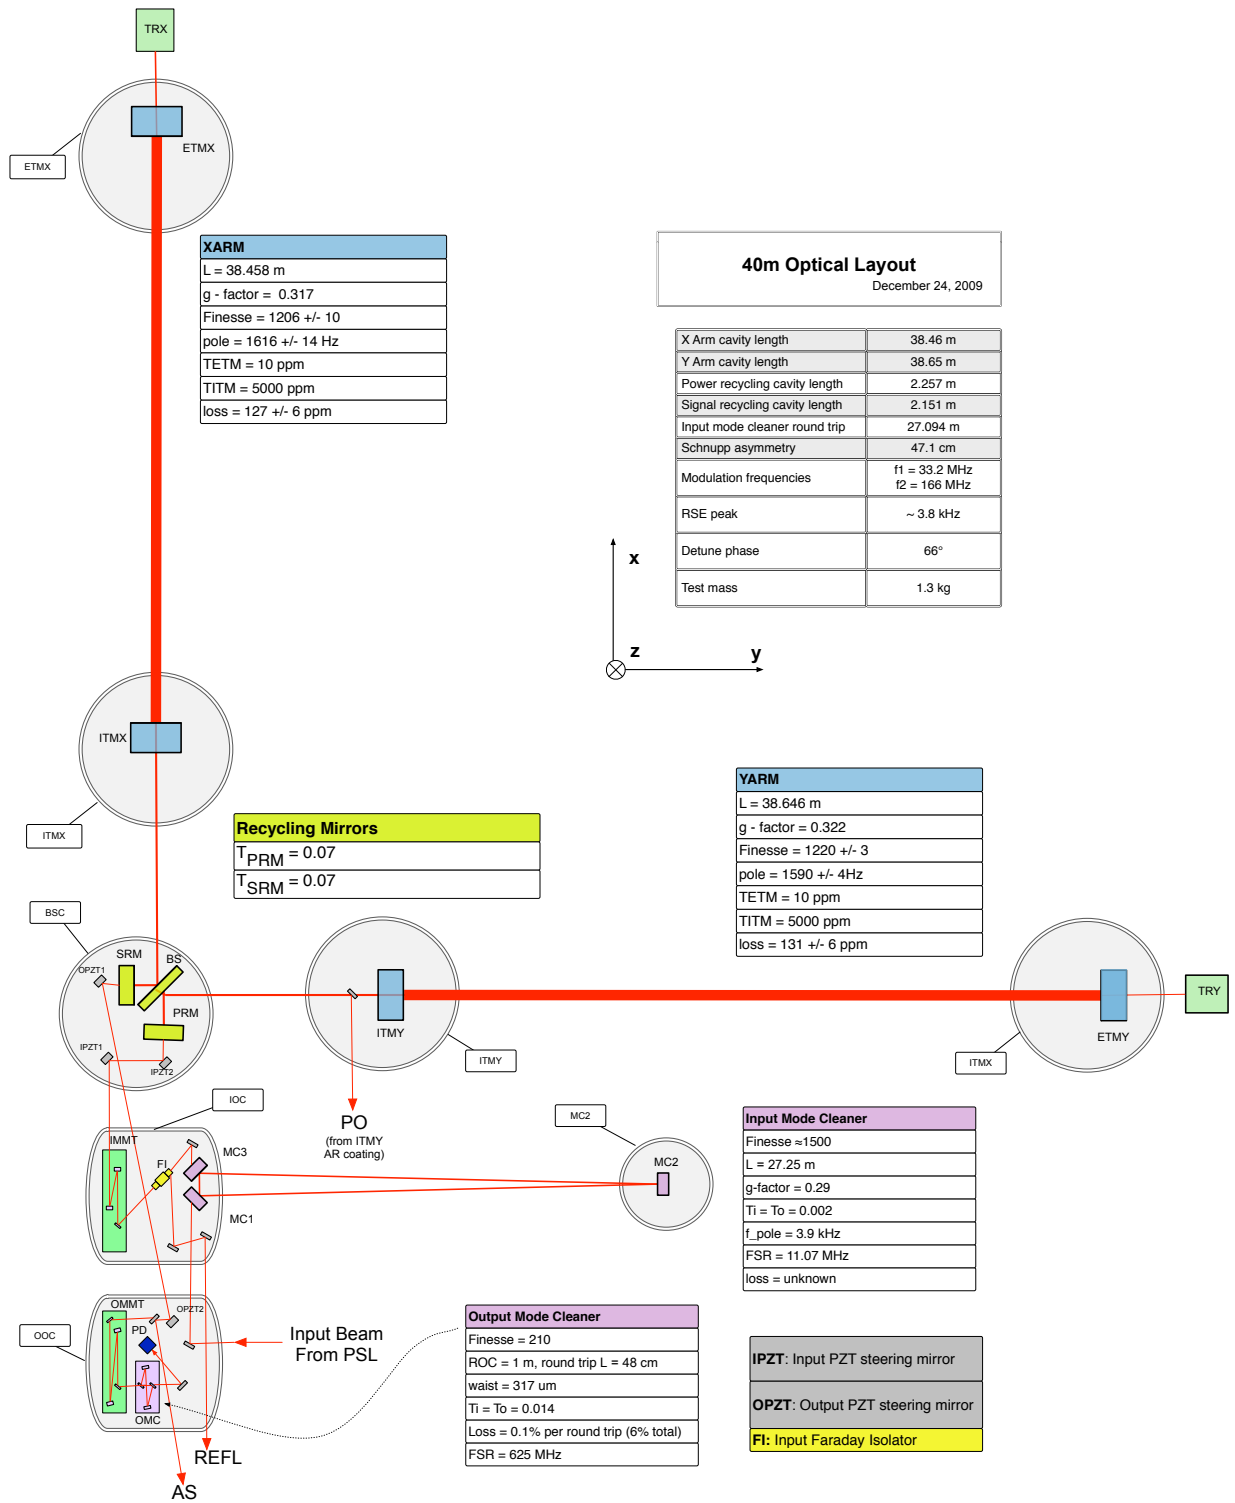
TRX

ETMX

ETMX

| XARM |
|---|
| L = 38.458 m |
| g - factor = 0.317 |
| Finesse = 1206 +/- 10 |
| pole = 1616 +/- 14 Hz |
| TETM = 10 ppm |
| TITM = 5000 ppm |
| loss = 127 +/- 6 ppm |

40m Optical Layout
December 24, 2009

| X Arm cavity length | 38.46 m |
|---|---|
| Y Arm cavity length | 38.65 m |
| Power recycling cavity length | 2.257 m |
| Signal recycling cavity length | 2.151 m |
| Input mode cleaner round trip | 27.094 m |
| Schnupp asymmetry | 47.1 cm |
| Modulation frequencies | f1 = 33.2 MHz f2 = 166 MHz |
| RSE peak | ~ 3.8 kHz |
| Detune phase | 66° |
| Test mass | 1.3 kg |

x
z
y

ITMX

ITMX

| Recycling Mirrors |
|---|
| $T_{PRM}$ = 0.07 |
| $T_{SRM}$ = 0.07 |

| YARM |
|---|
| L = 38.646 m |
| g - factor = 0.322 |
| Finesse = 1220 +/- 3 |
| pole = 1590 +/- 4Hz |
| TETM = 10 ppm |
| TITM = 5000 ppm |
| loss = 131 +/- 6 ppm |

BSC
SRM
BS
OPZT1
PRM
IPZT1
IPZT2
ITMY
ITMY
ETMY
ITMX
TRY

IOC
PO
(from ITMY AR coating)
MC2
MC2
IMMT
FI
MC3
MC1

| Input Mode Cleaner |
|---|
| Finesse ≈1500 |
| L = 27.25 m |
| g-factor = 0.29 |
| Ti = To = 0.002 |
| f_pole = 3.9 kHz |
| FSR = 11.07 MHz |
| loss = unknown |

OOC
OMMT
OPZT2
PD
OMC
Input Beam From PSL

| Output Mode Cleaner |
|---|
| Finesse = 210 |
| ROC = 1 m, round trip L = 48 cm |
| waist = 317 um |
| Ti = To = 0.014 |
| Loss = 0.1% per round trip (6% total) |
| FSR = 625 MHz |

IPZT: Input PZT steering mirror
OPZT: Output PZT steering mirror
FI: Input Faraday Isolator

REFL
AS